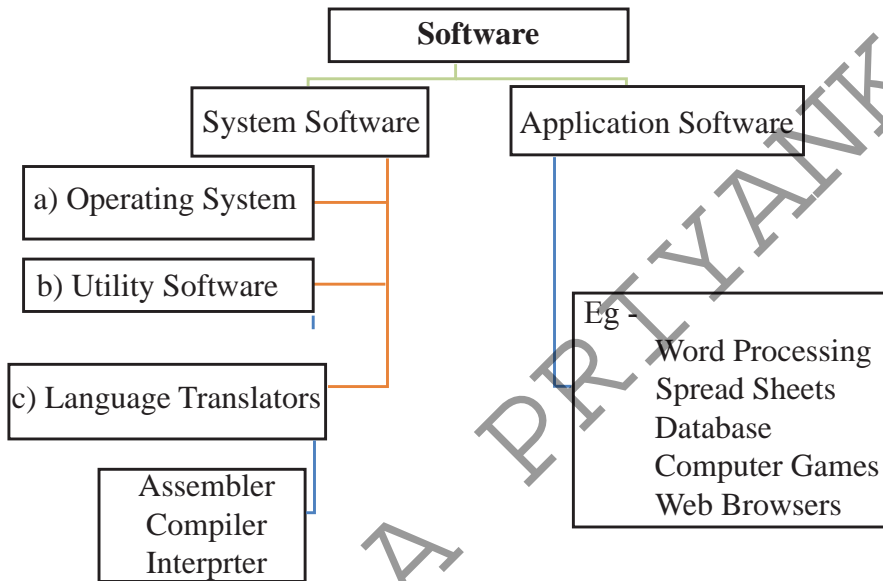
**Software**

System Software

Application Software

a) Operating System

b) Utility Software

c) Language Translators

Assembler
Compiler
Interprter

Eg -
Word Processing
Spread Sheets
Database
Computer Games
Web Browsers

A PRIYANK